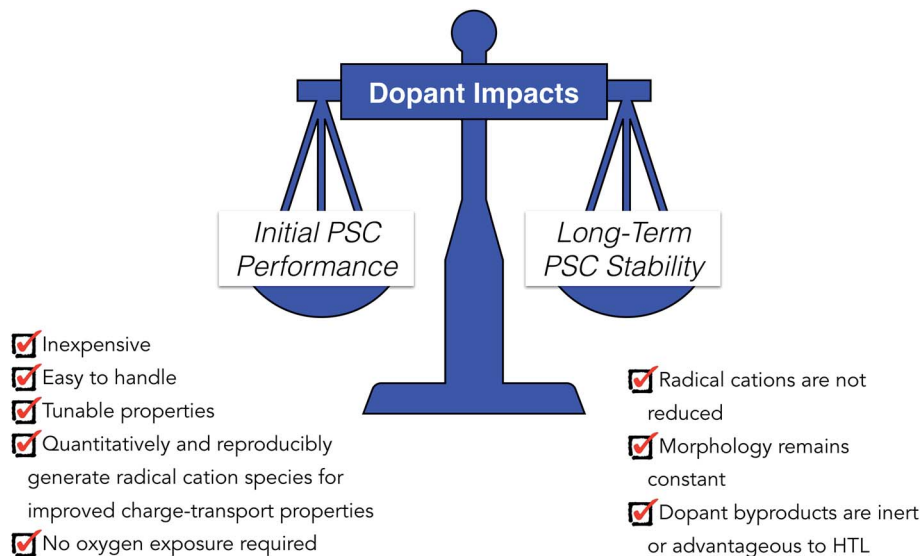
Dopant Impacts

Initial PSC Performance

Long-Term PSC Stability

Inexpensive
Easy to handle
Tunable properties
Quantitatively and reproducibly generate radical cation species for improved charge-transport properties
No oxygen exposure required

Radical cations are not reduced
Morphology remains constant
Dopant byproducts are inert or advantageous to HTL